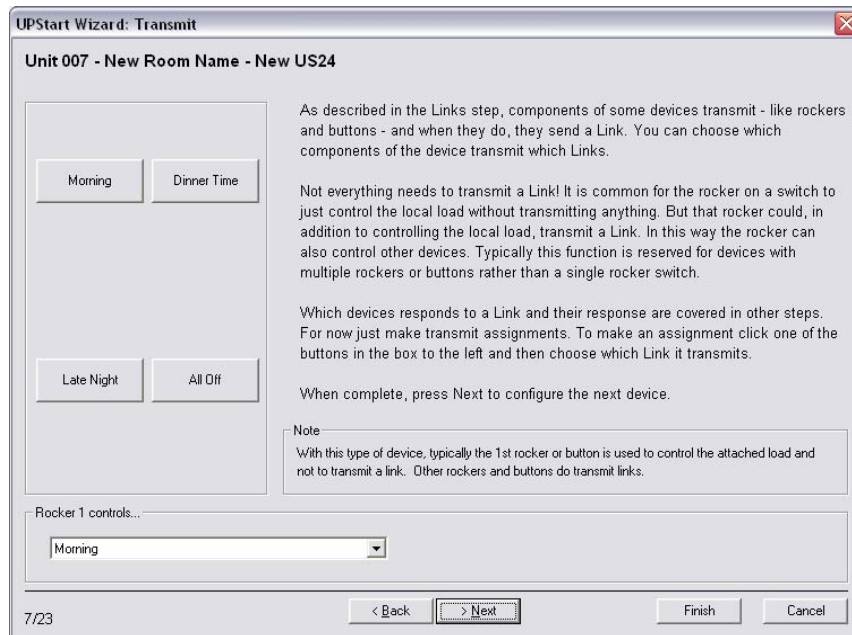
UPStart Wizard: Transmit

Unit 007 - New Room Name - New US24

Morning

Dinner Time

Late Night

All Off

As described in the Links step, components of some devices transmit - like rockers and buttons - and when they do, they send a Link. You can choose which components of the device transmit which Links.

Not everything needs to transmit a Link! It is common for the rocker on a switch to just control the local load without transmitting anything. But that rocker could, in addition to controlling the local load, transmit a Link. In this way the rocker can also control other devices. Typically this function is reserved for devices with multiple rockers or buttons rather than a single rocker switch.

Which devices responds to a Link and their response are covered in other steps. For now just make transmit assignments. To make an assignment click one of the buttons in the box to the left and then choose which Link it transmits.

When complete, press Next to configure the next device.

Note

With this type of device, typically the 1st rocker or button is used to control the attached load and not to transmit a link. Other rockers and buttons do transmit links.

Rocker 1 controls...

Morning

7/23

< Back

> Next

Finish

Cancel